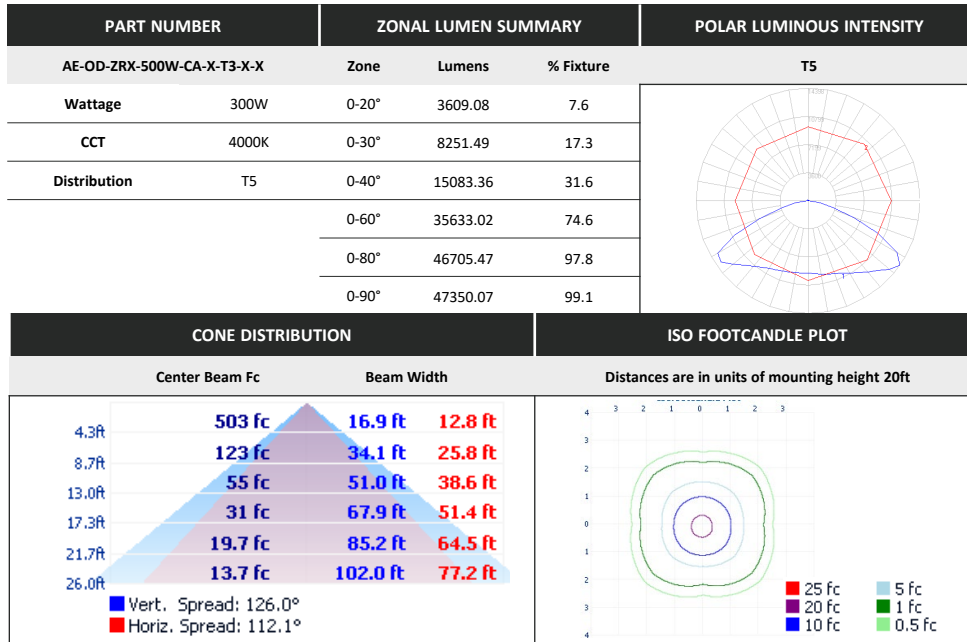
PART NUMBER

AE-OD-ZRX-500W-CA-X-T3-X-X

| Wattage | 300W |
|---|---|
| CCT | 4000K |
| Distribution | T5 |

ZONAL LUMEN SUMMARY

| Zone | Lumens | % Fixture |
|---|---|---|
| 0-20° | 3609.08 | 7.6 |
| 0-30° | 8251.49 | 17.3 |
| 0-40° | 15083.36 | 31.6 |
| 0-60° | 35633.02 | 74.6 |
| 0-80° | 46705.47 | 97.8 |
| 0-90° | 47350.07 | 99.1 |

POLAR LUMINOUS INTENSITY

T5

CONE DISTRIBUTION

Center Beam Fc    Beam Width

| | | | |
|---|---|---|---|
| 4.3ft | 503 fc | 16.9 ft | 12.8 ft |
| 8.7ft | 123 fc | 34.1 ft | 25.8 ft |
| 13.0ft | 55 fc | 51.0 ft | 38.6 ft |
| 17.3ft | 31 fc | 67.9 ft | 51.4 ft |
| 21.7ft | 19.7 fc | 85.2 ft | 64.5 ft |
| 26.0ft | 13.7 fc | 102.0 ft | 77.2 ft |

Vert. Spread: 126.0°
Horiz. Spread: 112.1°

ISO FOOTCANDLE PLOT

Distances are in units of mounting height 20ft

4 3 2 1 0 1 2 3 4

3 2 1 0 1 2 3

25 fc
20 fc
10 fc
5 fc
1 fc
0.5 fc